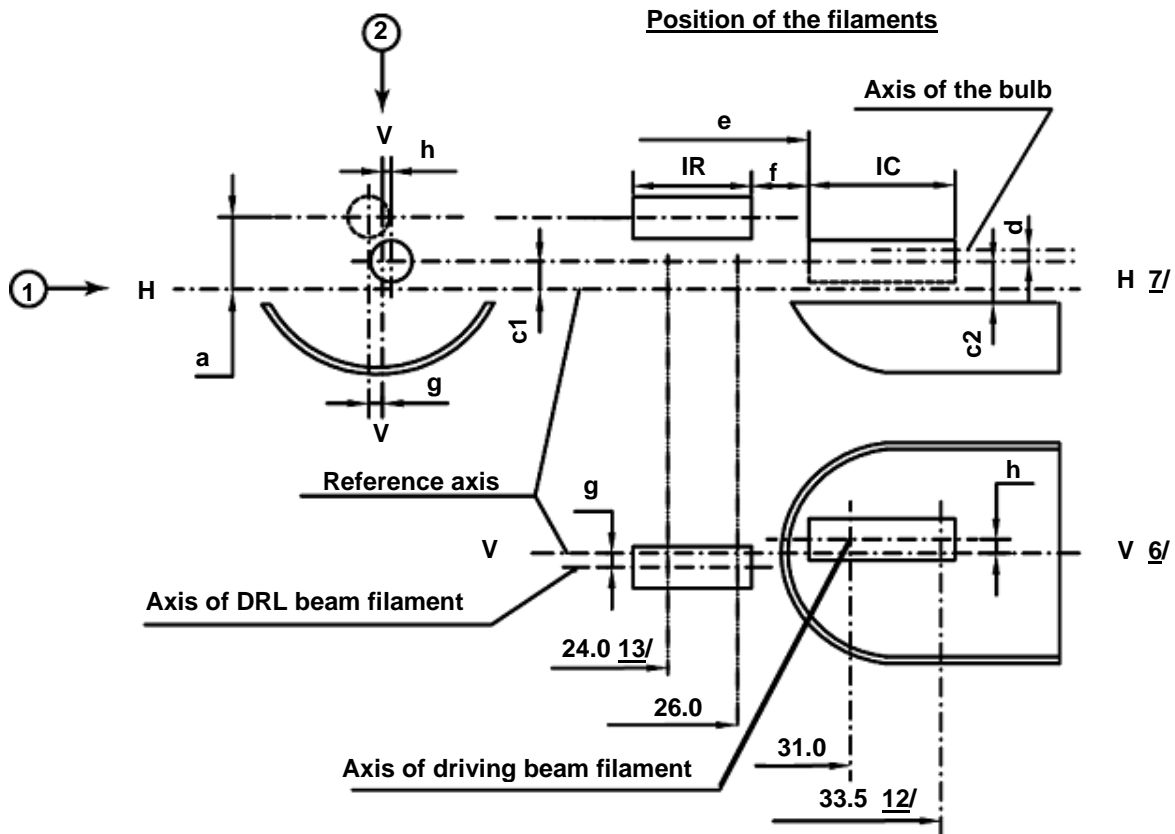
Position of the filaments

2

V

h

Axis of the bulb

e

IR

f

IC

d

1

H

H 7/

c1

c2

a

g

V

Reference axis

g

h

V

V 6/

Axis of DRL beam filament

24.0 13/

26.0

31.0

Axis of driving beam filament

33.5 12/